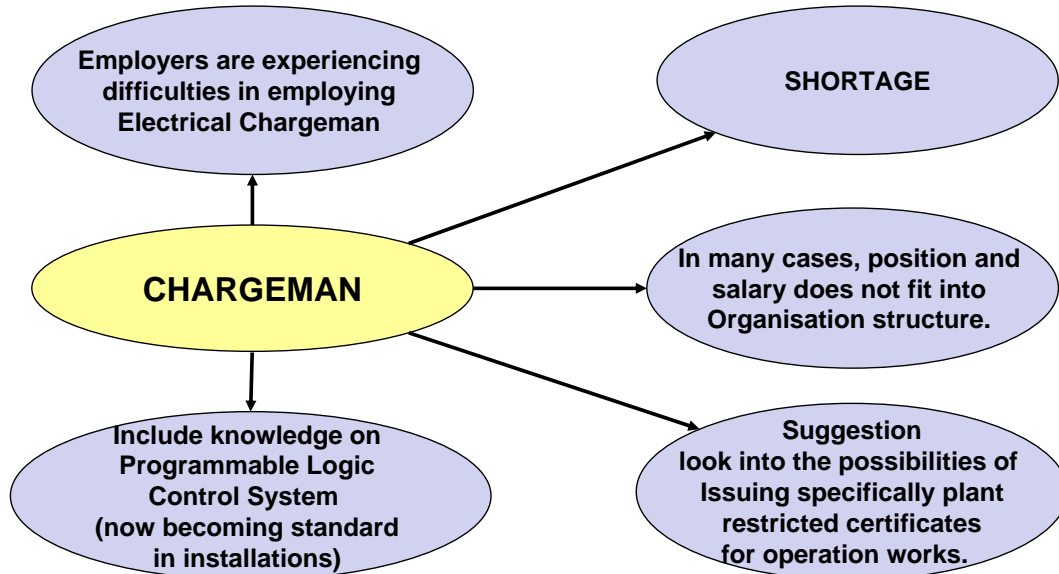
Employers are experiencing difficulties in employing Electrical Chargeman

SHORTAGE

CHARGEMAN

In many cases, position and salary does not fit into Organisation structure.

Include knowledge on Programmable Logic Control System (now becoming standard in installations)

Suggestion
look into the possibilities of Issuing specifically plant restricted certificates for operation works.